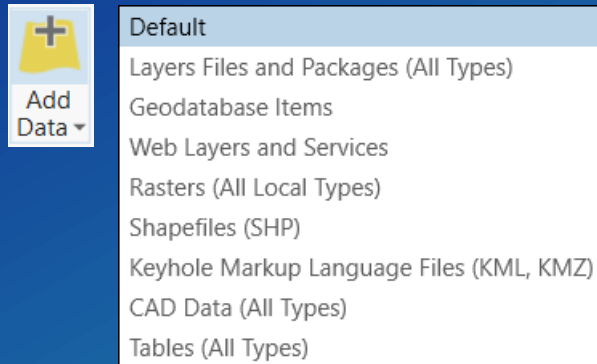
Add Data

Default
Layers Files and Packages (All Types)
Geodatabase Items
Web Layers and Services
Rasters (All Local Types)
Shapefiles (SHP)
Keyhole Markup Language Files (KML, KMZ)
CAD Data (All Types)
Tables (All Types)